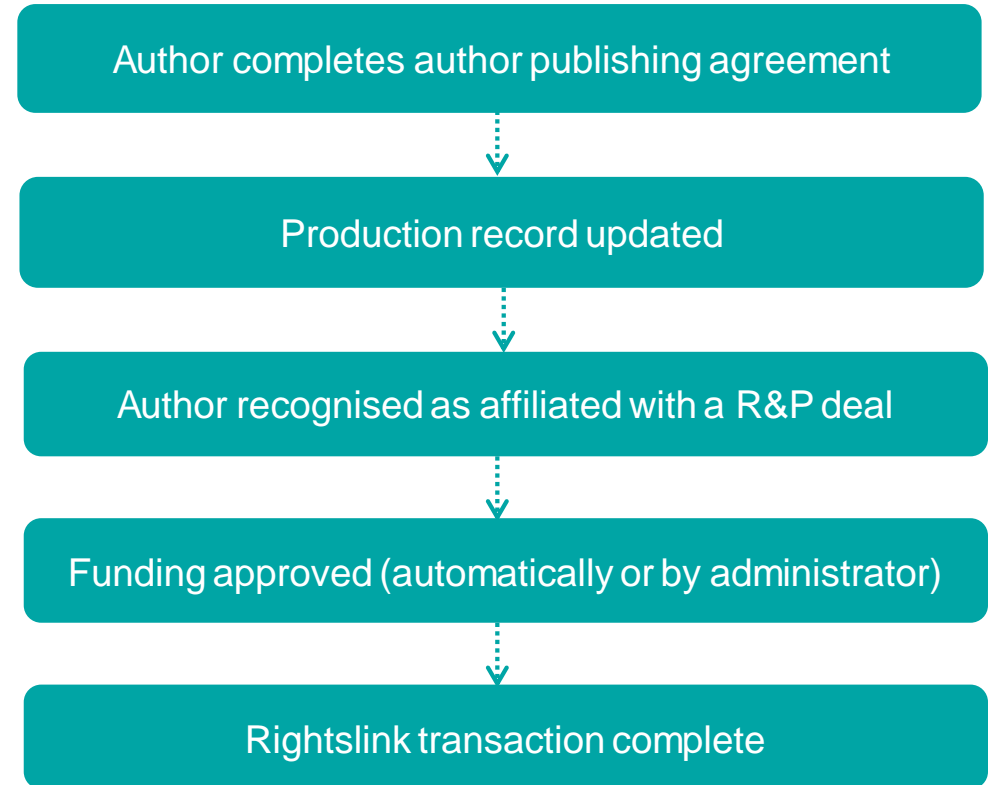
Author completes author publishing agreement

Production record updated

Author recognised as affiliated with a R&P deal

Funding approved (automatically or by administrator)

Rightslink transaction complete